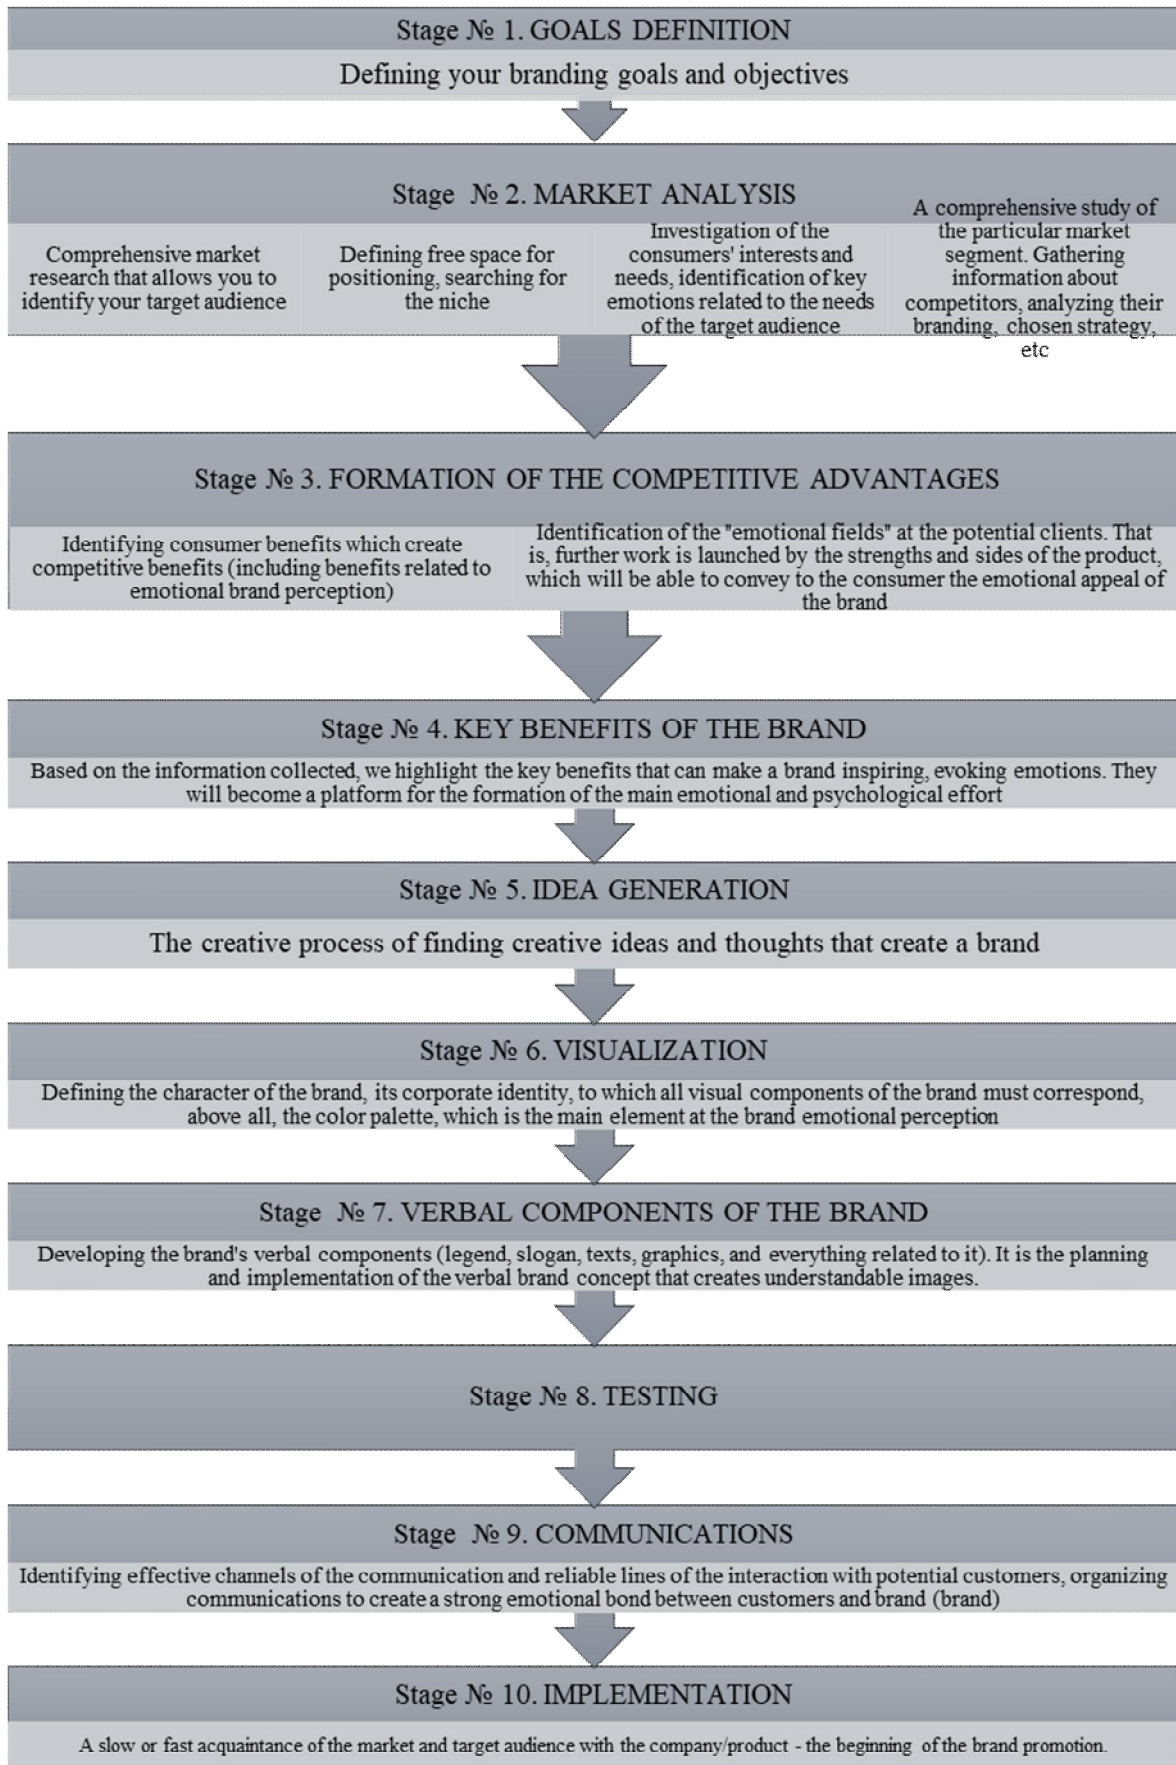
Stage № 1. GOALS DEFINITION

Defining your branding goals and objectives

Stage № 2. MARKET ANALYSIS

Comprehensive market research that allows you to identify your target audience

Defining free space for positioning, searching for the niche

Investigation of the consumers' interests and needs, identification of key emotions related to the needs of the target audience

A comprehensive study of the particular market segment. Gathering information about competitors, analyzing their branding, chosen strategy, etc

Stage № 3. FORMATION OF THE COMPETITIVE ADVANTAGES

Identifying consumer benefits which create competitive benefits (including benefits related to emotional brand perception)

Identification of the "emotional fields" at the potential clients. That is, further work is launched by the strengths and sides of the product, which will be able to convey to the consumer the emotional appeal of the brand

Stage № 4. KEY BENEFITS OF THE BRAND

Based on the information collected, we highlight the key benefits that can make a brand inspiring, evoking emotions. They will become a platform for the formation of the main emotional and psychological effort

Stage № 5. IDEA GENERATION

The creative process of finding creative ideas and thoughts that create a brand

Stage № 6. VISUALIZATION

Defining the character of the brand, its corporate identity, to which all visual components of the brand must correspond, above all, the color palette, which is the main element at the brand emotional perception

Stage № 7. VERBAL COMPONENTS OF THE BRAND

Developing the brand's verbal components (legend, slogan, texts, graphics, and everything related to it). It is the planning and implementation of the verbal brand concept that creates understandable images.

Stage № 8. TESTING

Stage № 9. COMMUNICATIONS

Identifying effective channels of the communication and reliable lines of the interaction with potential customers, organizing communications to create a strong emotional bond between customers and brand (brand)

Stage № 10. IMPLEMENTATION

A slow or fast acquaintance of the market and target audience with the company/product - the beginning of the brand promotion.